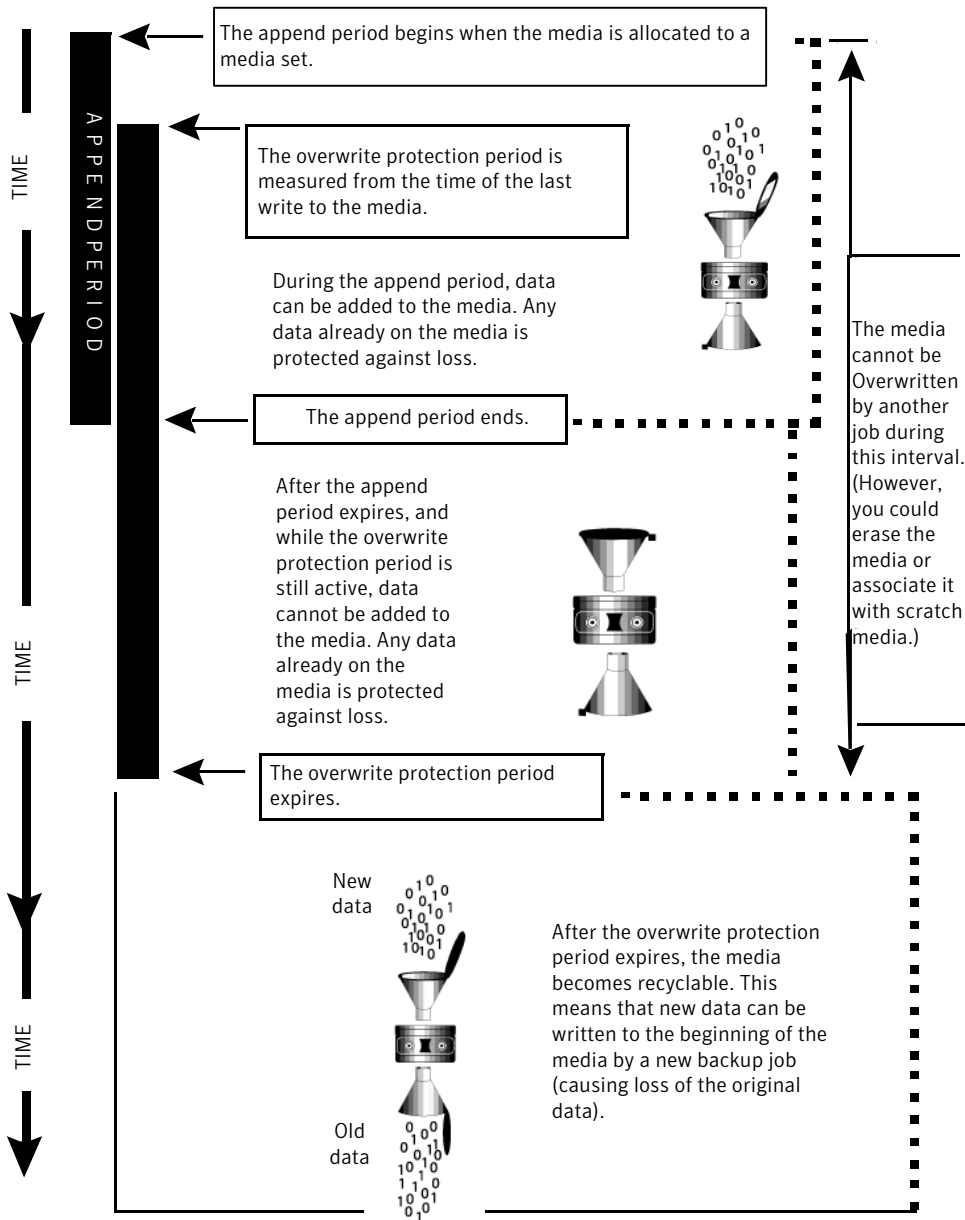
TIME

APPENDPERIOD

The append period begins when the media is allocated to a media set.

The overwrite protection period is measured from the time of the last write to the media.

During the append period, data can be added to the media. Any data already on the media is protected against loss.

The append period ends.

The media cannot be Overwritten by another job during this interval. (However, you could erase the media or associate it with scratch media.)

TIME

After the append period expires, and while the overwrite protection period is still active, data cannot be added to the media. Any data already on the media is protected against loss.

The overwrite protection period expires.

TIME

New data

Old data

After the overwrite protection period expires, the media becomes recyclable. This means that new data can be written to the beginning of the media by a new backup job (causing loss of the original data).